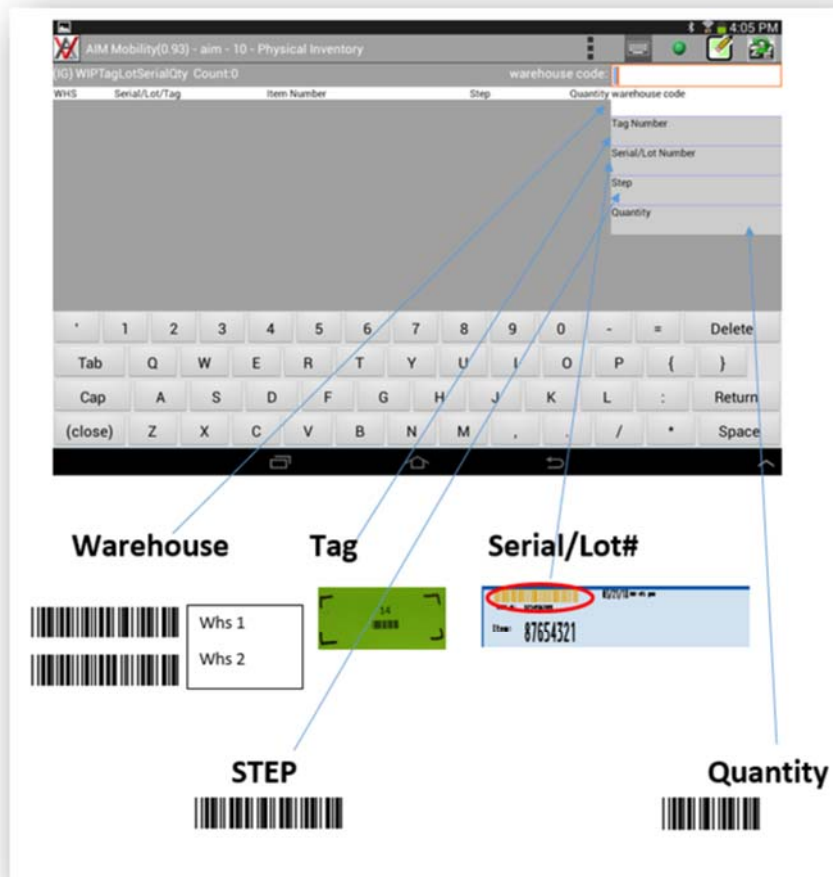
4:05 PM
AIM Mobility(0.93) - aim - 10 - Physical Inventory
(IG) WIPTagLotSerialQty Count:0
warehouse code:
WHS Serial/Lot/Tag Item Number Step Quantity warehouse code
Tag Number
Serial/Lot Number
Step
Quantity

' 1 2 3 4 5 6 7 8 9 0 - = Delete
Tab Q W E R T Y U I O P { }
Cap A S D F G H J K L : Return
(close) Z X C V B N M , . / * Space

Warehouse

Tag

Serial/Lot#

Whs 1
Whs 2

14

Item 87654321

STEP

Quantity